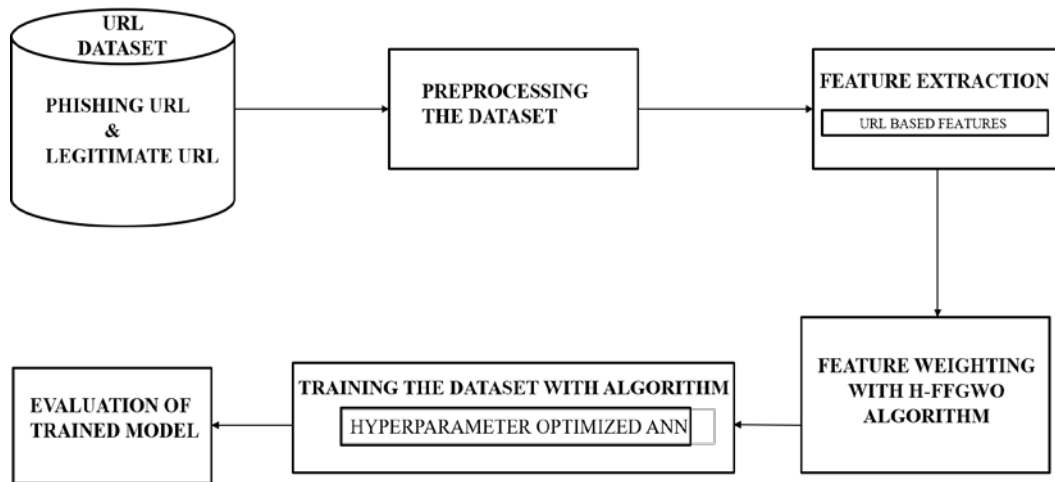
URL DATASET

PHISHING URL & LEGITIMATE URL

PREPROCESSING THE DATASET

FEATURE EXTRACTION

URL BASED FEATURES

FEATURE WEIGHTING WITH H-FFGWO ALGORITHM

TRAINING THE DATASET WITH ALGORITHM

HYPERPARAMETER OPTIMIZED ANN

EVALUATION OF TRAINED MODEL